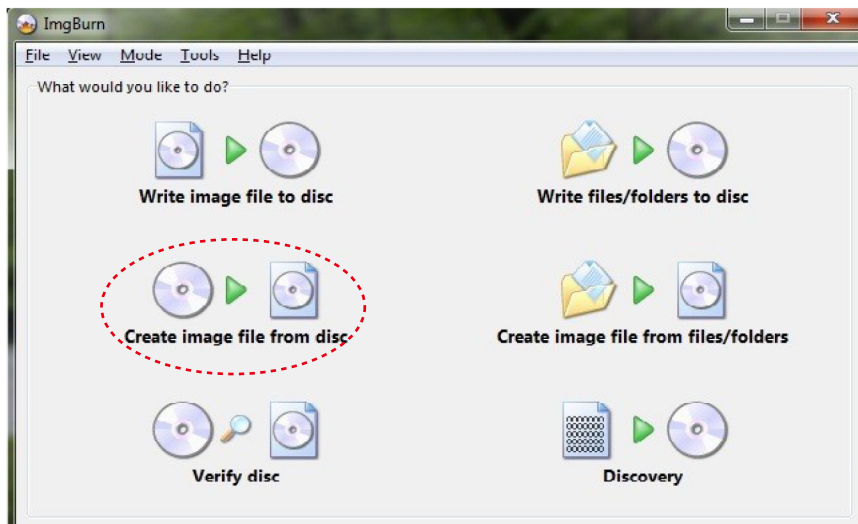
ImgBurn

File View Mode Tools Help

What would you like to do?

Write image file to disc

Write files/folders to disc

Create image file from disc

Create image file from files/folders

Verify disc

Discovery